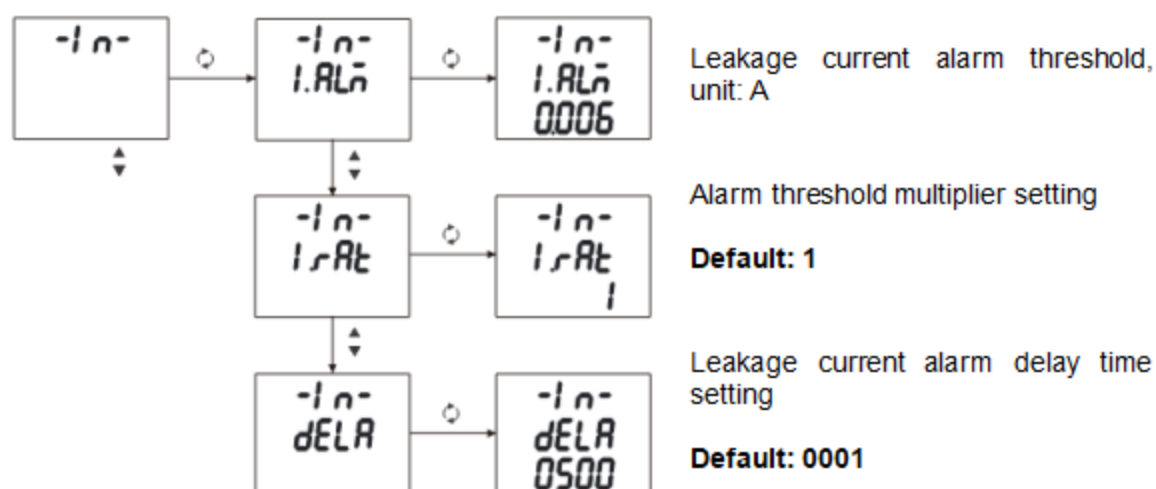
-I n-

-I n-
I.ALm

-I n-
I.ALm
0.006

Leakage current alarm threshold, unit: A

-I n-
IrAt

-I n-
IrAt
1

Alarm threshold multiplier setting

**Default: 1**

-I n-
dELA

-I n-
dELA
0500

Leakage current alarm delay time setting

**Default: 0001**